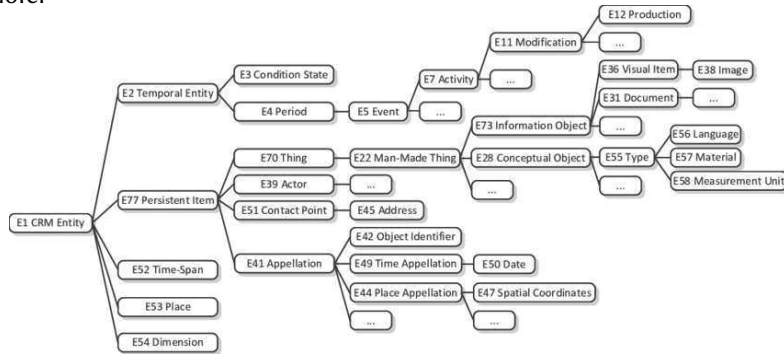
more.

E1 CRM Entity
E2 Temporal Entity
E3 Condition State
E4 Period
E5 Event
E7 Activity
E11 Modification
E12 Production
...
...
...
E77 Persistent Item
E70 Thing
E22 Man-Made Thing
E73 Information Object
E36 Visual Item
E38 Image
E31 Document
...
...
E28 Conceptual Object
E55 Type
E56 Language
E57 Material
E58 Measurement Unit
...
...
E39 Actor
...
E51 Contact Point
E45 Address
E41 Appellation
E42 Object Identifier
E49 Time Appellation
E50 Date
E44 Place Appellation
E47 Spatial Coordinates
...
...
E52 Time-Span
E53 Place
E54 Dimension